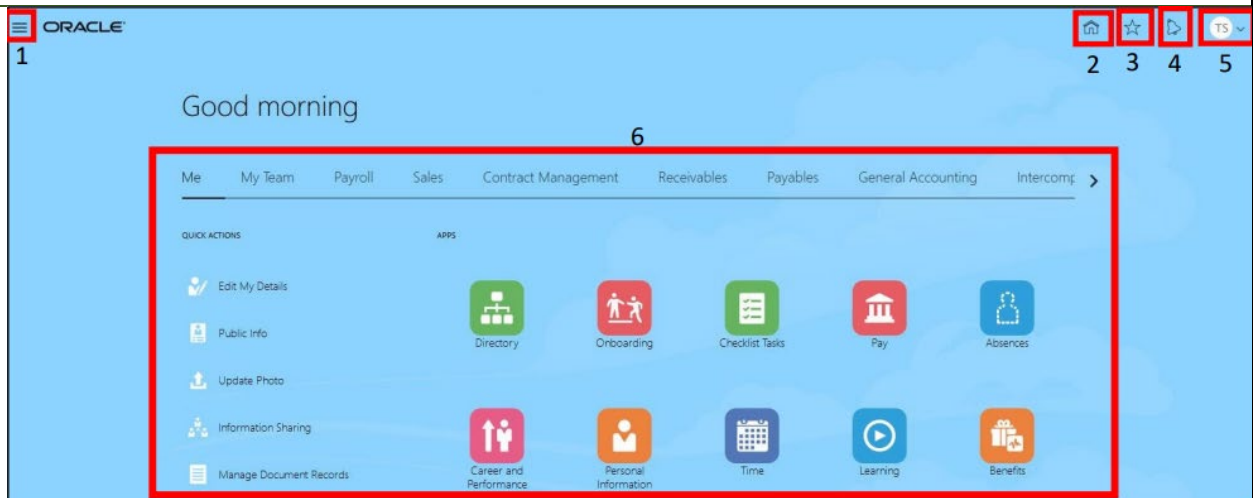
ORACLE

1

TS

2 3 4 5

Good morning

6

Me My Team Payroll Sales Contract Management Receivables Payables General Accounting Intercomp

QUICK ACTIONS

Edit My Details

Public Info

Update Photo

Information Sharing

Manage Document Records

APPS

Directory

Onboarding

Checklist Tasks

Pay

Absences

Career and Performance

Personal Information

Time

Learning

Benefits